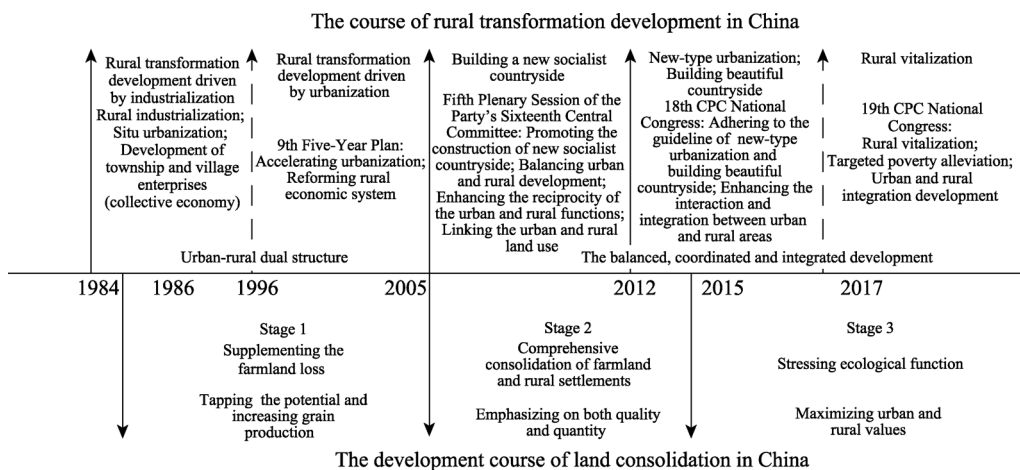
The course of rural transformation development in China

Rural transformation development driven by industrialization
Rural industrialization; Situ urbanization; Development of township and village enterprises (collective economy)

Rural transformation development driven by urbanization

9th Five-Year Plan: Accelerating urbanization; Reforming rural economic system

Building a new socialist countryside

Fifth Plenary Session of the Party's Sixteenth Central Committee: Promoting the construction of new socialist countryside; Balancing urban and rural development; Enhancing the reciprocity of the urban and rural functions; Linking the urban and rural land use

New-type urbanization; Building beautiful countryside
18th CPC National Congress: Adhering to the guideline of new-type urbanization and building beautiful countryside; Enhancing the interaction and integration between urban and rural areas

Rural vitalization

19th CPC National Congress: Rural vitalization; Targeted poverty alleviation; Urban and rural integration development

Urban-rural dual structure

The balanced, coordinated and integrated development

1984 1986 1996 2005 2012 2015 2017

Stage 1
Supplementing the farmland loss

Tapping the potential and increasing grain production

Stage 2
Comprehensive consolidation of farmland and rural settlements

Emphasizing on both quality and quantity

Stage 3

Stressing ecological function

Maximizing urban and rural values

The development course of land consolidation in China